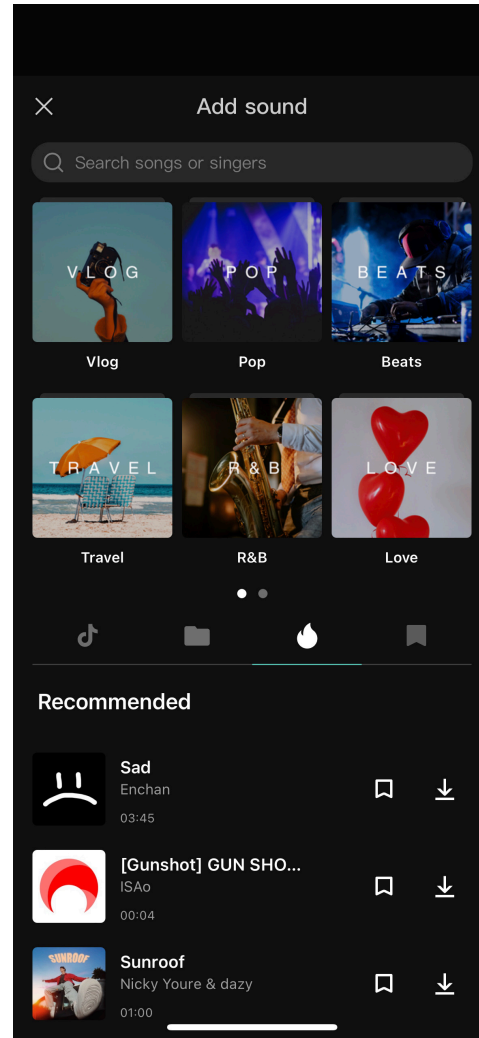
Add sound

Search songs or singers

VLOG
Vlog

POP
Pop

BEATS
Beats

TRAVEL
Travel

R&B
R&B

LOVE
Love

Recommended

Sad
Enchan
03:45

[Gunshot] GUN SHO...
ISAo
00:04

SUNROOF
Sunroof
Nicky Youre & dazy
01:00